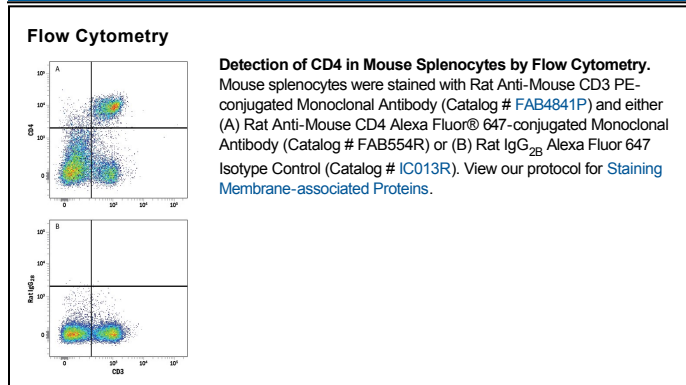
Flow Cytometry

A

$10^5$

$10^4$

$10^3$

0

CD4

0

$10^3$

$10^4$

$10^5$

B

$10^5$

$10^4$

$10^3$

0

Rat IgG$_{2B}$

0

$10^3$

$10^4$

$10^5$

CD3

Detection of CD4 in Mouse Splenocytes by Flow Cytometry. Mouse splenocytes were stained with Rat Anti-Mouse CD3 PE-conjugated Monoclonal Antibody (Catalog # FAB4841P) and either (A) Rat Anti-Mouse CD4 Alexa Fluor® 647-conjugated Monoclonal Antibody (Catalog # FAB554R) or (B) Rat IgG$_{2B}$ Alexa Fluor 647 Isotype Control (Catalog # IC013R). View our protocol for Staining Membrane-associated Proteins.